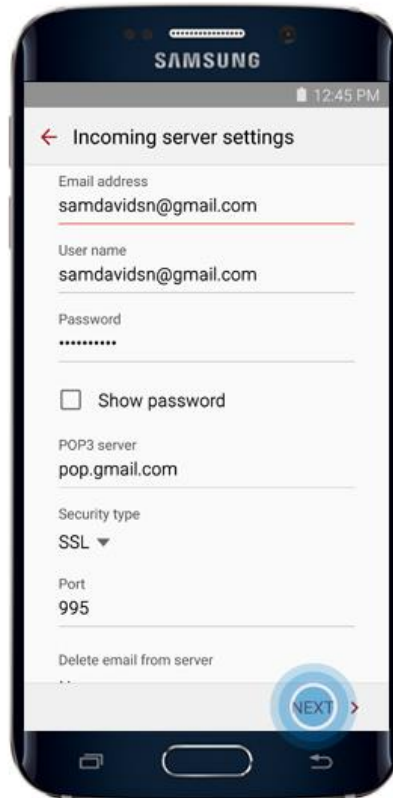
SAMSUNG

12:45 PM

Incoming server settings

Email address
samdavidsn@gmail.com

User name
samdavidsn@gmail.com

Password
••••••••••

Show password

POP3 server
pop.gmail.com

Security type
SSL

Port
995

Delete email from server
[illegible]

NEXT